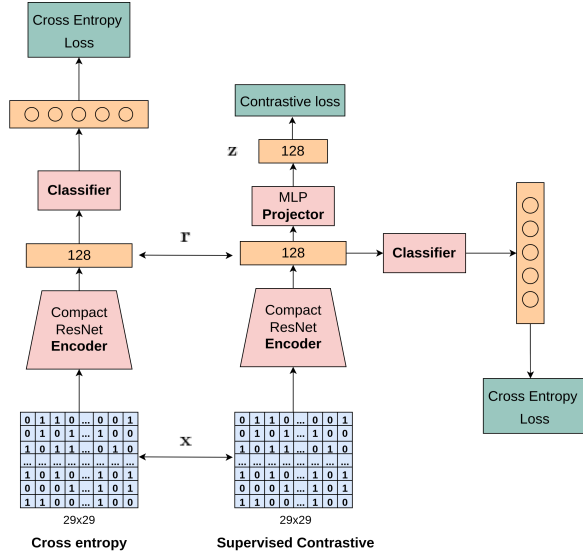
Cross Entropy Loss

Classifier

128

Compact ResNet Encoder

| 0 | 1 | 1 | 0 | ... | 0 | 0 | 1 |
|---|---|---|---|---|---|---|---|
| 0 | 1 | 0 | 1 | ... | 1 | 0 | 0 |
| 1 | 0 | 1 | 1 | ... | 0 | 1 | 0 |
| ... | ... | ... | ... | ... | ... | ... | ... |
| 1 | 0 | 1 | 0 | ... | 1 | 0 | 1 |
| 0 | 0 | 0 | 1 | ... | 1 | 0 | 1 |
| 1 | 1 | 0 | 0 | ... | 1 | 0 | 0 |

29x29

Cross entropy

$\mathbf{r}$

$\mathbf{x}$

Contrastive loss

$\mathbf{z}$

128

MLP Projector

128

Compact ResNet Encoder

| 0 | 1 | 1 | 0 | ... | 0 | 0 | 1 |
|---|---|---|---|---|---|---|---|
| 0 | 1 | 0 | 1 | ... | 1 | 0 | 0 |
| 1 | 0 | 1 | 1 | ... | 0 | 1 | 0 |
| ... | ... | ... | ... | ... | ... | ... | ... |
| 1 | 0 | 1 | 0 | ... | 1 | 0 | 1 |
| 0 | 0 | 0 | 1 | ... | 1 | 0 | 1 |
| 1 | 1 | 0 | 0 | ... | 1 | 0 | 0 |

29x29

Supervised Contrastive

Classifier

Cross Entropy Loss